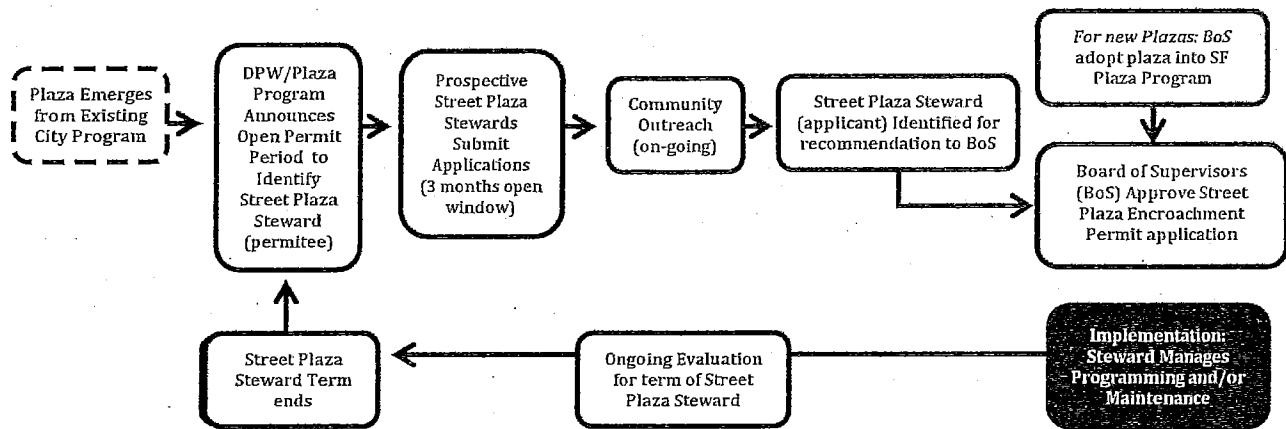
Plaza Emerges from Existing City Program

DPW/Plaza Program Announces Open Permit Period to Identify Street Plaza Steward (permitee)

Prospective Street Plaza Stewards Submit Applications (3 months open window)

Community Outreach (on-going)

Street Plaza Steward (applicant) Identified for recommendation to BoS

For new Plazas: BoS adopt plaza into SF Plaza Program

Board of Supervisors (BoS) Approve Street Plaza Encroachment Permit application

Implementation: Steward Manages Programming and/or Maintenance

Ongoing Evaluation for term of Street Plaza Steward

Street Plaza Steward Term ends